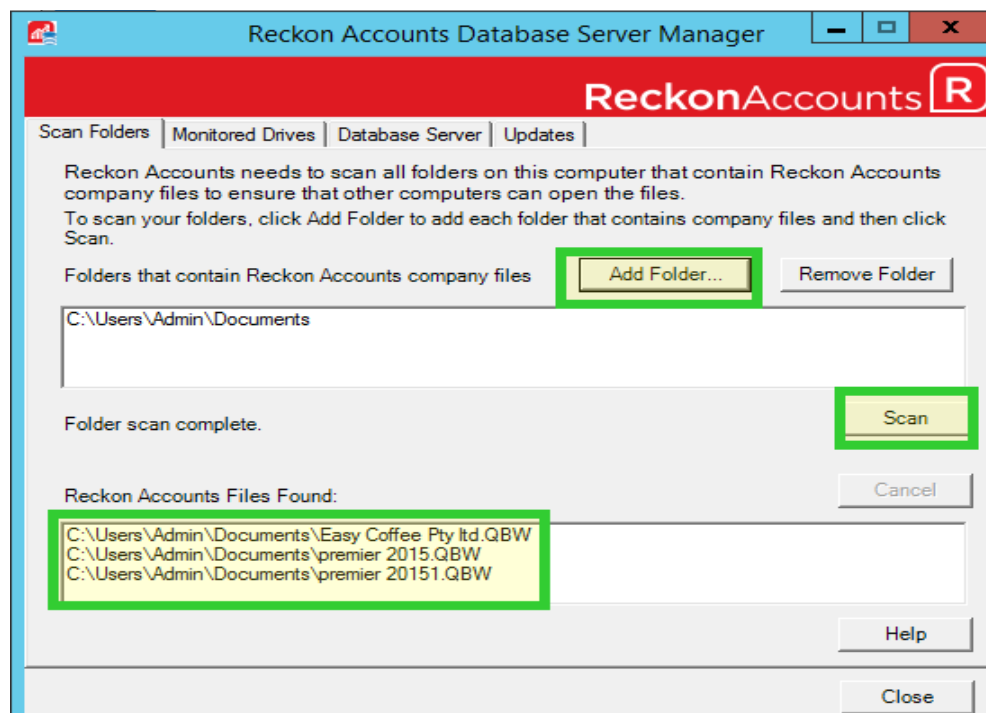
Reckon Accounts Database Server Manager

ReckonAccounts R

Scan Folders | Monitored Drives | Database Server | Updates

Reckon Accounts needs to scan all folders on this computer that contain Reckon Accounts company files to ensure that other computers can open the files.

To scan your folders, click Add Folder to add each folder that contains company files and then click Scan.

Folders that contain Reckon Accounts company files

Add Folder...

Remove Folder

C:\Users\Admin\Documents

Folder scan complete.

Scan

Reckon Accounts Files Found:

Cancel

C:\Users\Admin\Documents\Easy Coffee Pty ltd.QBW
C:\Users\Admin\Documents\premier 2015.QBW
C:\Users\Admin\Documents\premier 20151.QBW

Help

Close